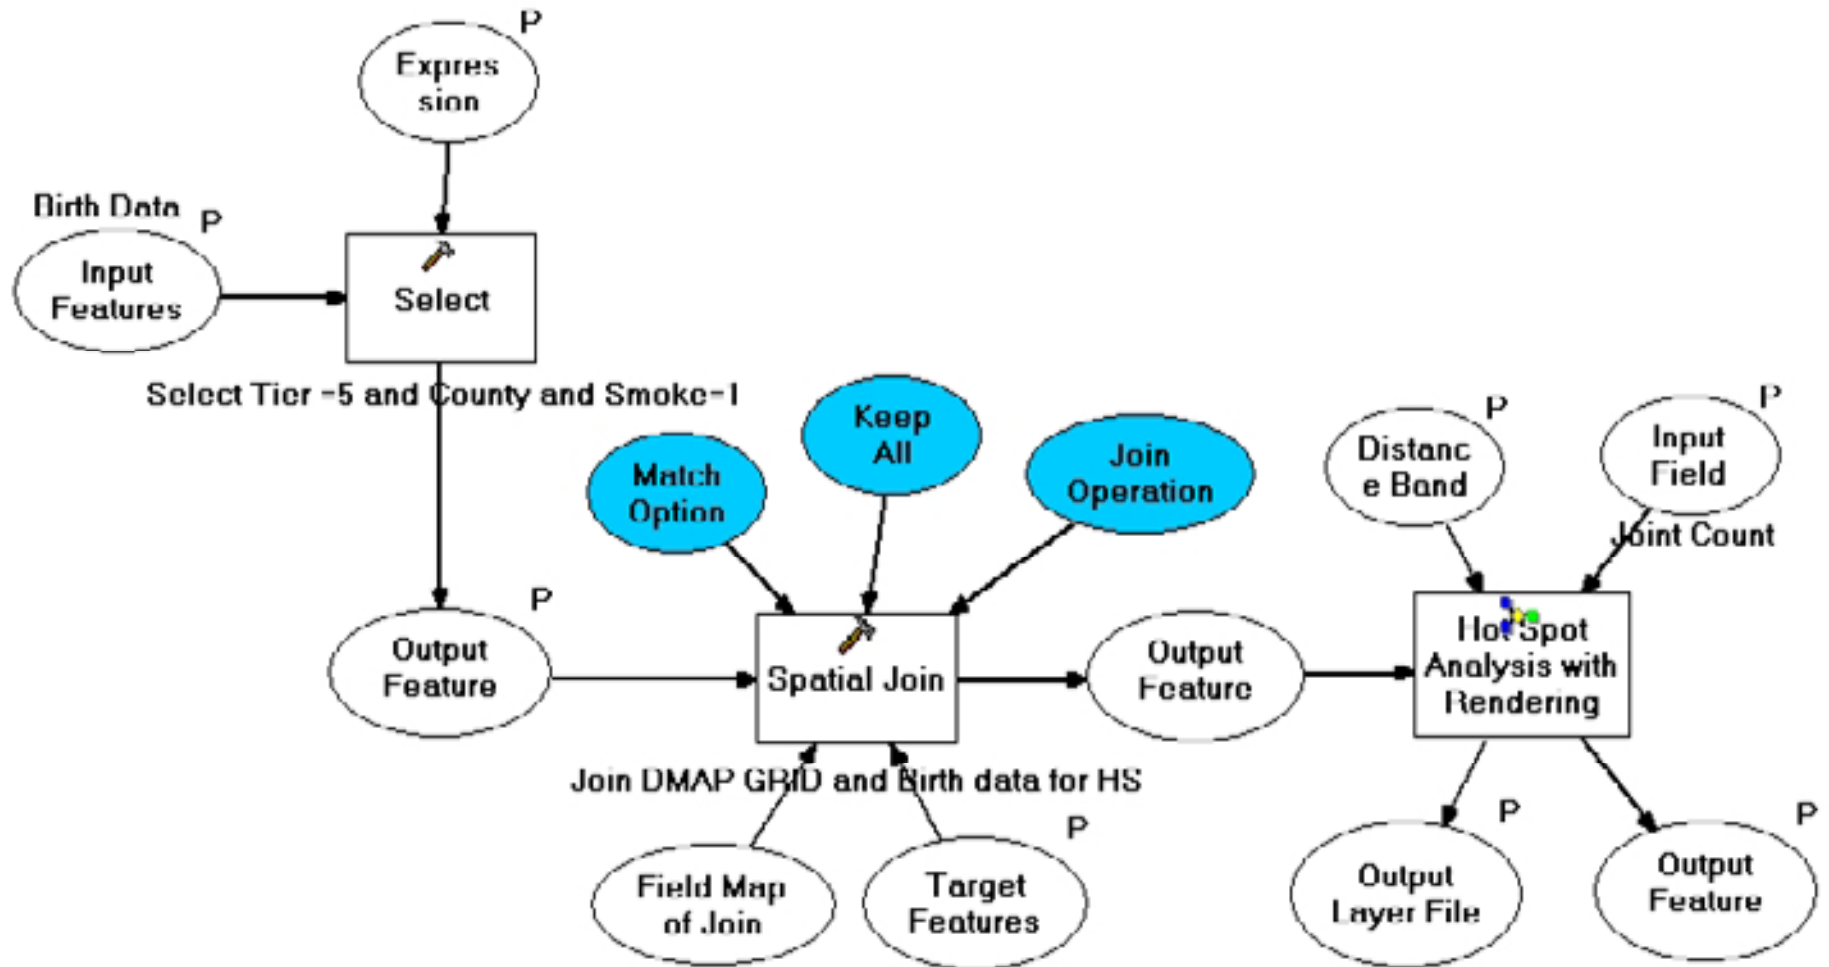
Expres sion P

Birth Data P

Input Features

Select

Select Tier =5 and County and Smoke=1

Match Option

Keep All

Join Operation

Distanc e Band P

Input Field P

Joint Count

Output Feature P

Spatial Join

Output Feature

Hot Spot Analysis with Rendering

Join DMAP GRID and Birth data for HS

Field Map of Join

Target Features P

Output Layer File P

Output Feature P